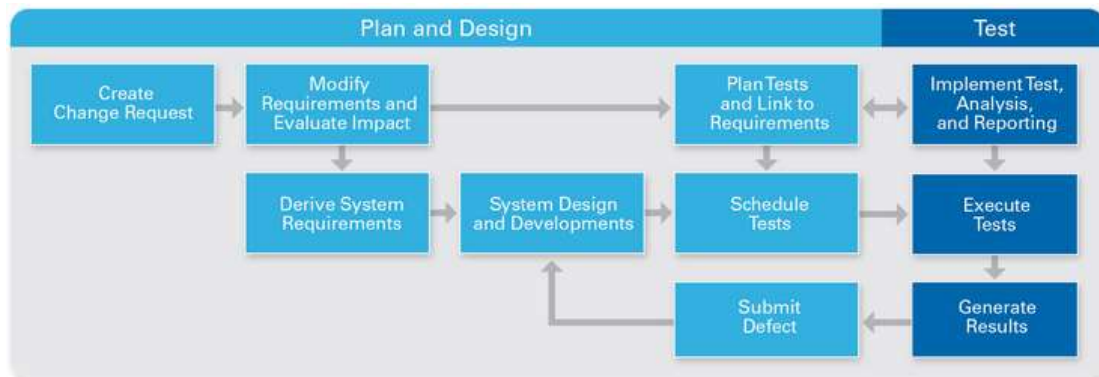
Plan and Design

Test

Create Change Request

Modify Requirements and Evaluate Impact

Plan Tests and Link to Requirements

Implement Test, Analysis, and Reporting

Derive System Requirements

System Design and Developments

Schedule Tests

Execute Tests

Submit Defect

Generate Results